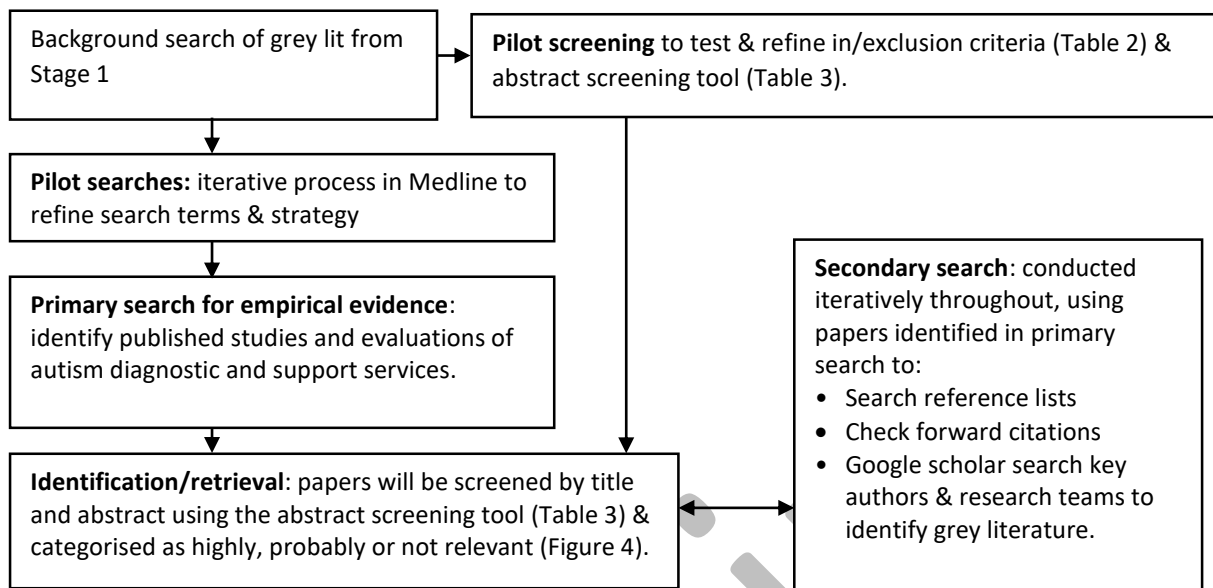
Background search of grey lit from Stage 1

Pilot screening to test & refine in/exclusion criteria (Table 2) & abstract screening tool (Table 3).

Pilot searches: iterative process in Medline to refine search terms & strategy

Primary search for empirical evidence: identify published studies and evaluations of autism diagnostic and support services.

Secondary search: conducted iteratively throughout, using papers identified in primary search to:
• Search reference lists
• Check forward citations
• Google scholar search key authors & research teams to identify grey literature.

Identification/retrieval: papers will be screened by title and abstract using the abstract screening tool (Table 3) & categorised as highly, probably or not relevant (Figure 4).